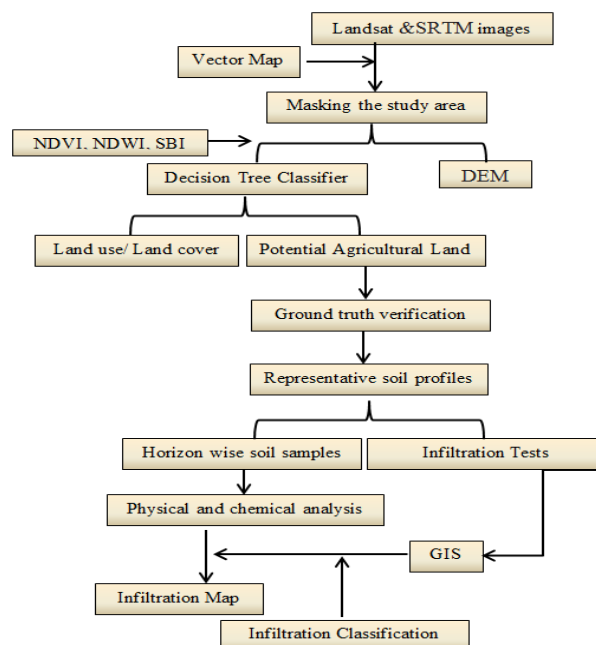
Landsat &SRTM images

Vector Map

Masking the study area

NDVI, NDWI, SBI

Decision Tree Classifier

DEM

Land use/ Land cover

Potential Agricultural Land

Ground truth verification

Representative soil profiles

Horizon wise soil samples

Infiltration Tests

Physical and chemical analysis

GIS

Infiltration Map

Infiltration Classification